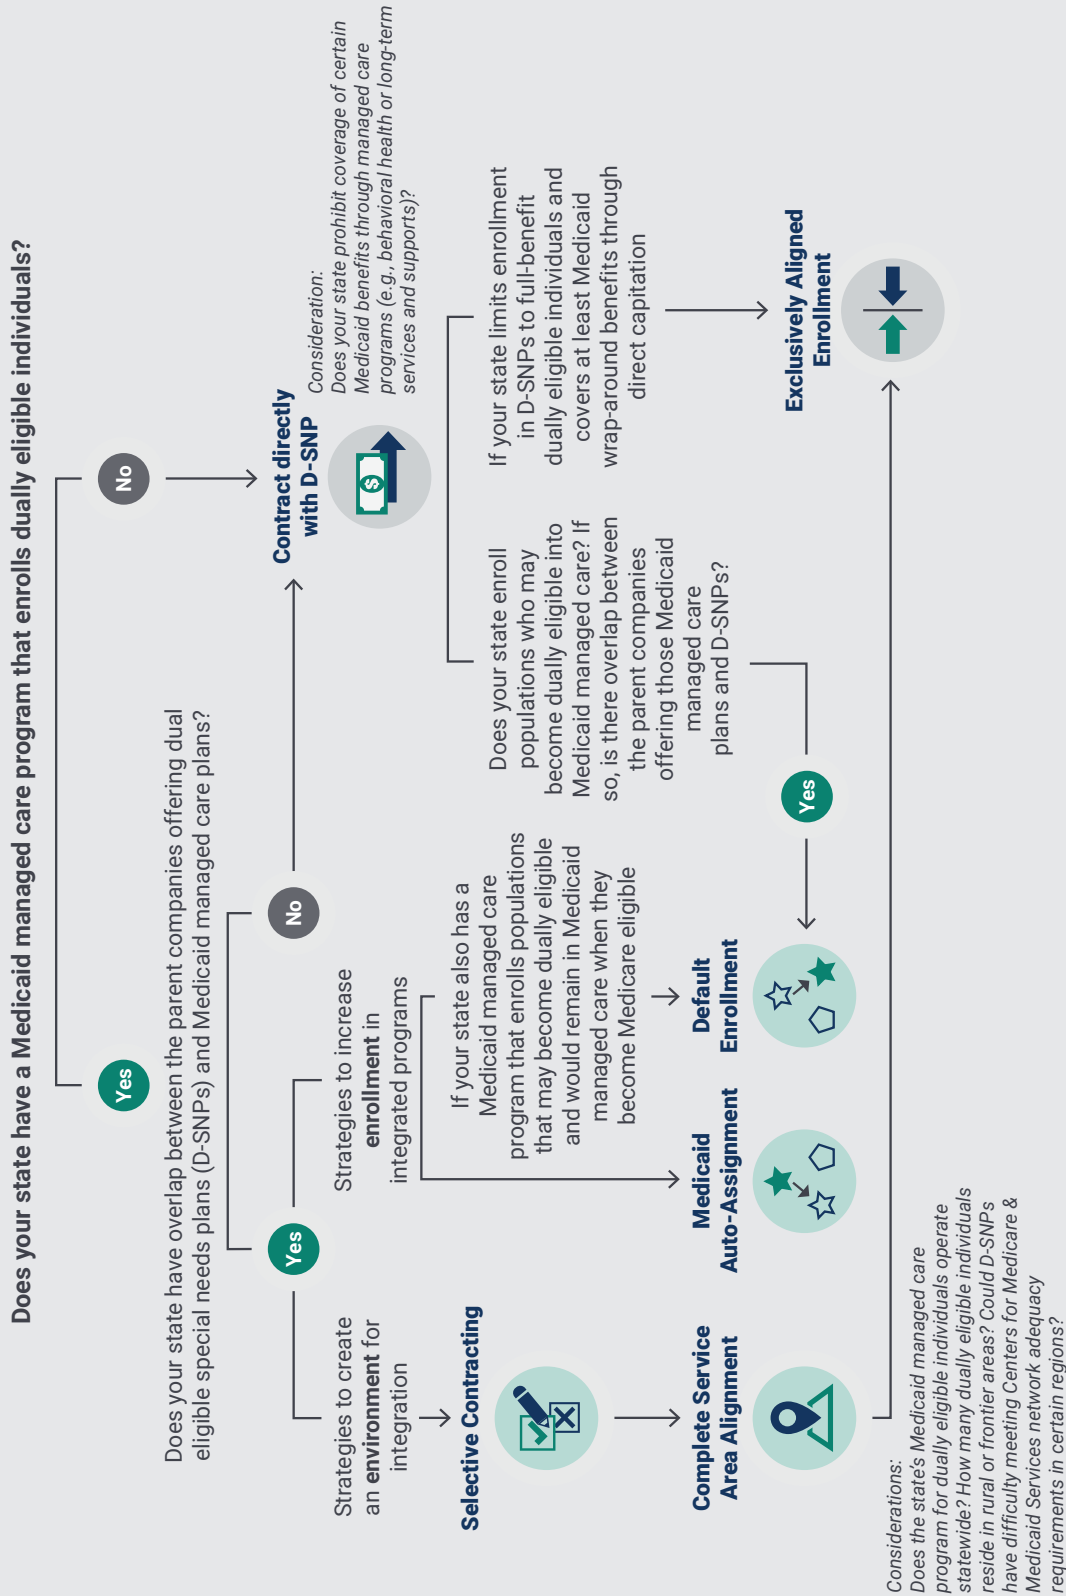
Does your state have a Medicaid managed care program that enrolls dually eligible individuals?

Yes

No

Does your state have overlap between the parent companies offering dual eligible special needs plans (D-SNPs) and Medicaid managed care plans?

Yes

No

Contract directly with D-SNP

Consideration:
Does your state prohibit coverage of certain Medicaid benefits through managed care programs (e.g., behavioral health or long-term services and supports)?

Strategies to create an **environment** for integration

Strategies to increase **enrollment** in integrated programs

Selective Contracting

Complete Service Area Alignment

Considerations:
Does the state's Medicaid managed care program for dually eligible individuals operate statewide? How many dually eligible individuals reside in rural or frontier areas? Could D-SNPs have difficulty meeting Centers for Medicare & Medicaid Services network adequacy requirements in certain regions?

If your state also has a Medicaid managed care program that enrolls populations that may become dually eligible and would remain in Medicaid managed care when they become Medicare eligible

Medicaid Auto-Assignment

Default Enrollment

Does your state enroll populations who may become dually eligible into Medicaid managed care? If so, is there overlap between the parent companies offering those Medicaid managed care plans and D-SNPs?

Yes

If your state limits enrollment in D-SNPs to full-benefit dually eligible individuals and covers at least Medicaid wrap-around benefits through direct capitation

Exclusively Aligned Enrollment